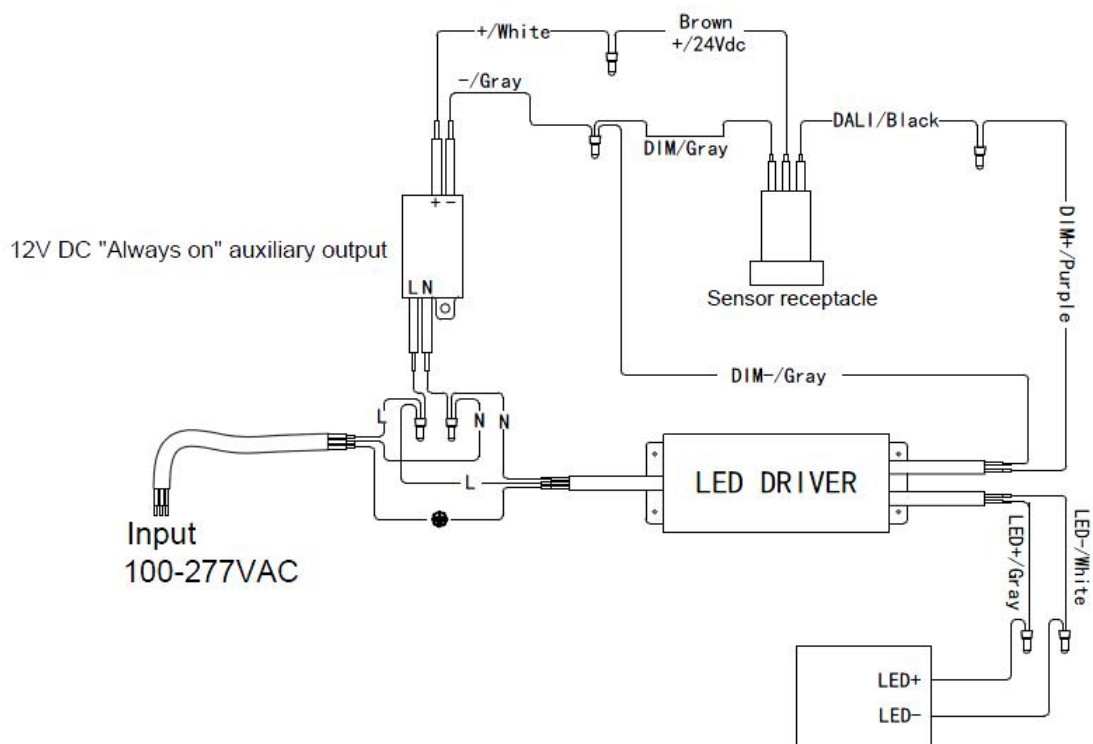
+/White

Brown
+/24Vdc

-/Gray

DIM/Gray

DALI/Black

DIM+/Purple

+ -

12V DC "Always on" auxiliary output

L N

Sensor receptacle

DIM-/Gray

L

N

N

L

LED DRIVER

LED+/Gray

LED-/White

Input
100-277VAC

LED+

LED-